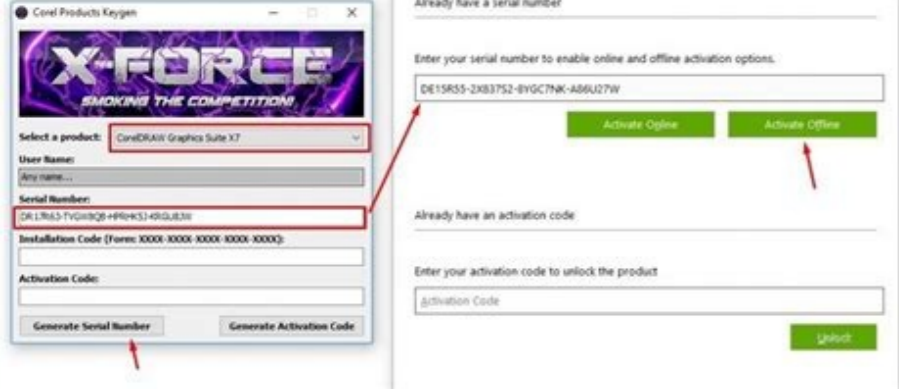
Corel Products Keygen

X-FORCE
SMOKING THE COMPETITION!

Select a product: CorelDRAW Graphics Suite X7

User Name:
Any name...

Serial Number:
DR17R63-TVGX8QB-HPR4KSJ-KRGU83W

Installation Code (Form: XXXXX-XXXXX-XXXXX-XXXXX-XXXXX):

Activation Code:

Generate Serial Number
Generate Activation Code

Already have a serial number

Enter your serial number to enable online and offline activation options.

DE15R55-2X83752-8YGC7NK-A86U27W

Activate Online
Activate Offline

Already have an activation code

Enter your activation code to unlock the product

Activation Code

Unlock